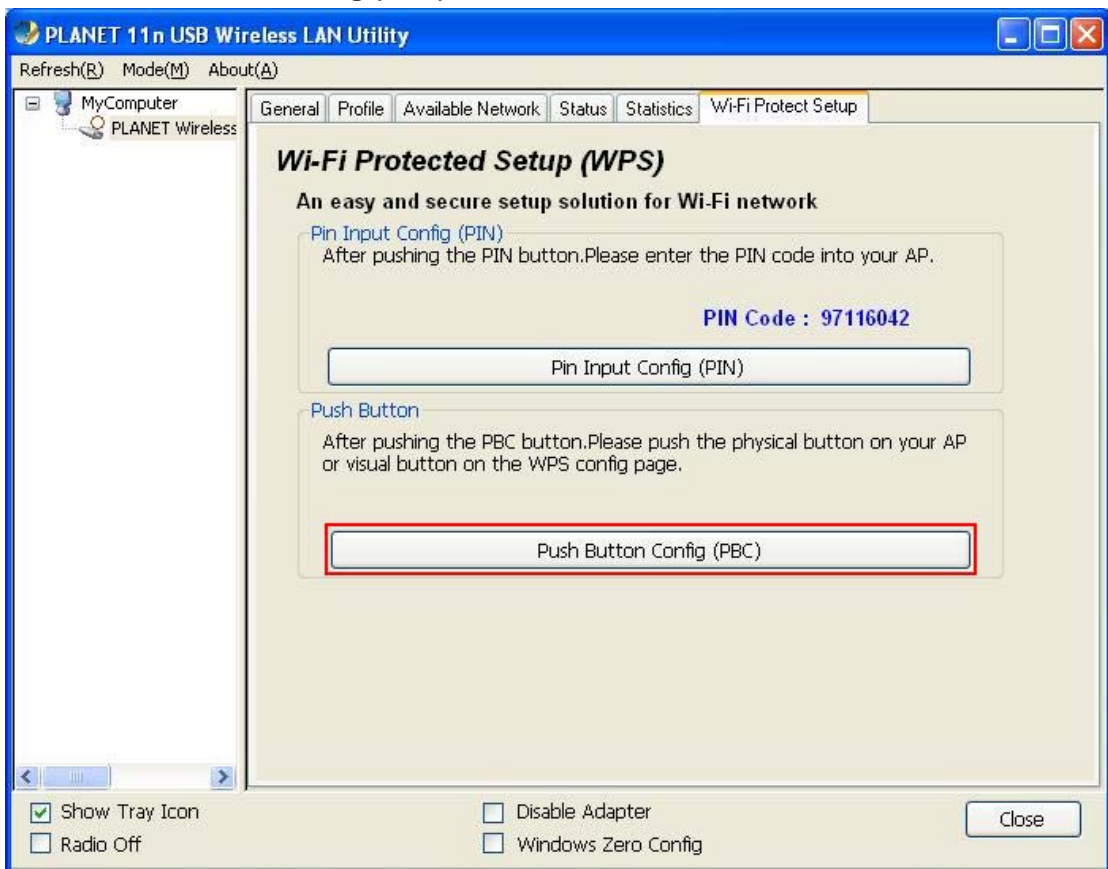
PLANET 11n USB Wireless LAN Utility

Refresh(R) Mode(M) About(A)

MyComputer
PLANET Wireless

General | Profile | Available Network | Status | Statistics | Wi-Fi Protect Setup

Wi-Fi Protected Setup (WPS)

An easy and secure setup solution for Wi-Fi network

Pin Input Config (PIN)
After pushing the PIN button.Please enter the PIN code into your AP.

PIN Code : 97116042

Pin Input Config (PIN)

Push Button
After pushing the PBC button.Please push the physical button on your AP or visual button on the WPS config page.

Push Button Config (PBC)

Show Tray Icon
Radio Off
Disable Adapter
Windows Zero Config
Close